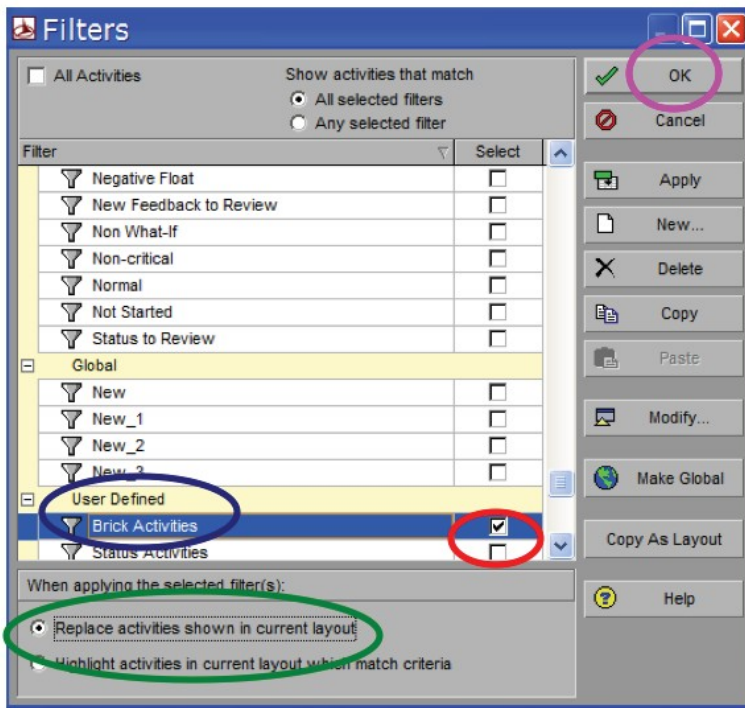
Filters

All Activities

Show activities that match
All selected filters
Any selected filter

| Filter | Select |
|---|---|
| Negative Float | ☐ |
| New Feedback to Review | ☐ |
| Non What-If | ☐ |
| Non-critical | ☐ |
| Normal | ☐ |
| Not Started | ☐ |
| Status to Review | ☐ |
| Global | |
| New | ☐ |
| New_1 | ☐ |
| New_2 | ☐ |
| New_3 | ☐ |
| User Defined | |
| Brick Activities | ☑ |
| Status Activities | ☐ |

When applying the selected filter(s):
Replace activities shown in current layout
Highlight activities in current layout which match criteria

OK
Cancel
Apply
New...
Delete
Copy
Paste
Modify...
Make Global
Copy As Layout
Help